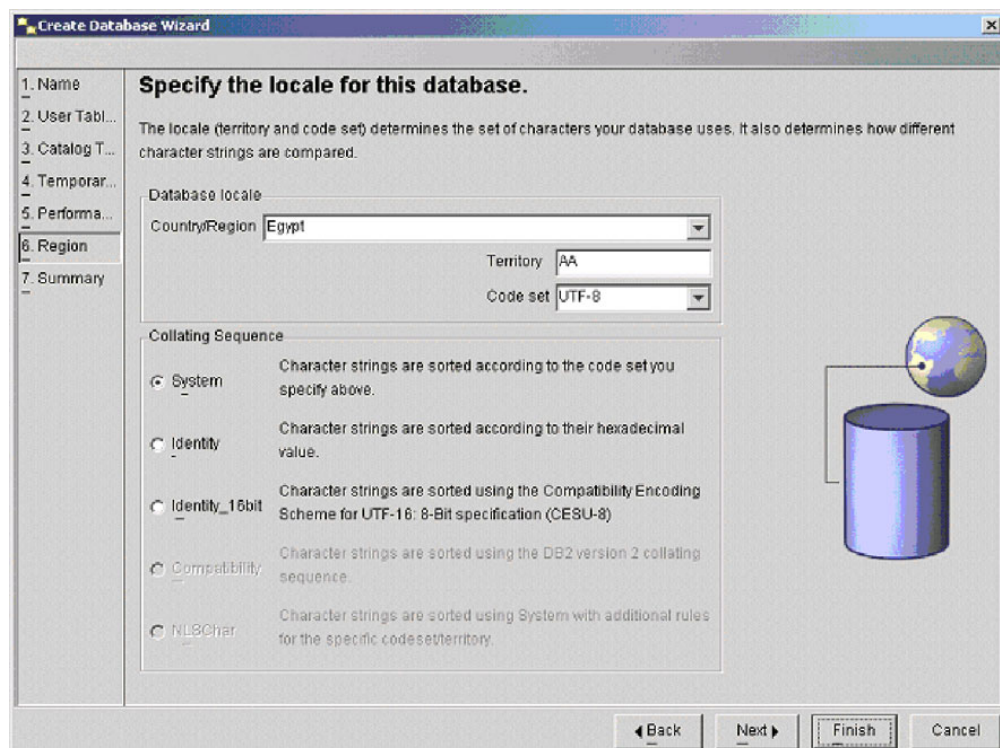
Create Database Wizard

1. Name
2. User Tabl...
3. Catalog T...
4. Temporar...
5. Performa...
6. Region
7. Summary

Specify the locale for this database.

The locale (territory and code set) determines the set of characters your database uses. It also determines how different character strings are compared.

Database locale
Country/Region Egypt
Territory AA
Code set UTF-8

Collating Sequence
System Character strings are sorted according to the code set you specify above.
Identity Character strings are sorted according to their hexadecimal value.
Identity_16bit Character strings are sorted using the Compatibility Encoding Scheme for UTF-16: 8-Bit specification (CESU-8)
Compatibility Character strings are sorted using the DB2 version 2 collating sequence.
NLSChar Character strings are sorted using System with additional rules for the specific codeset/territory.

Back Next Finish Cancel